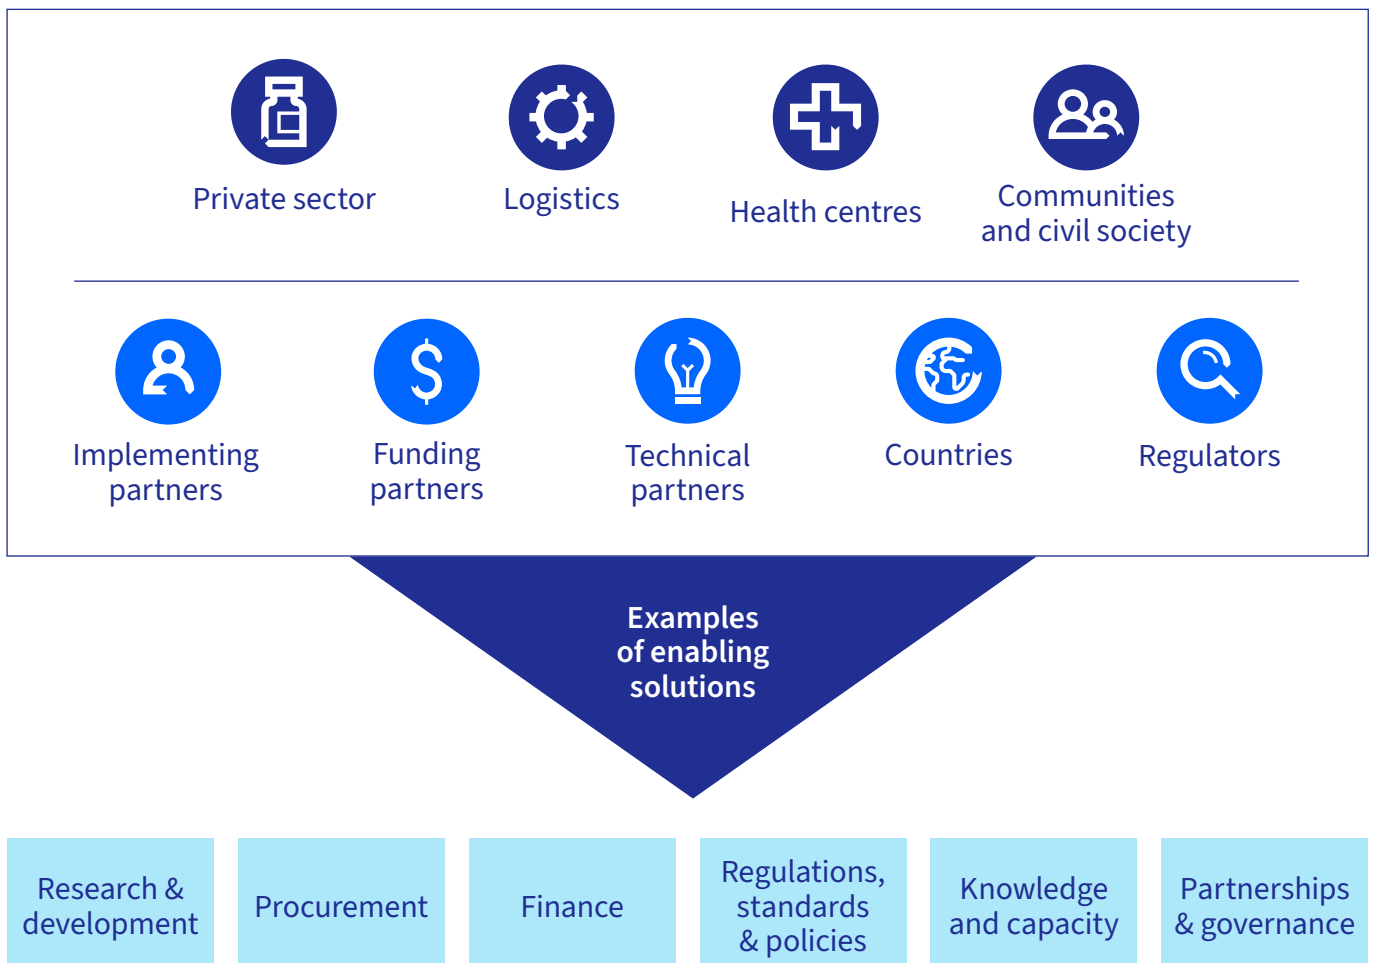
Private sector

Logistics

Health centres

Communities and civil society

Implementing partners

Funding partners

Technical partners

Countries

Regulators

Examples of enabling solutions

Research & development

Procurement

Finance

Regulations, standards & policies

Knowledge and capacity

Partnerships & governance